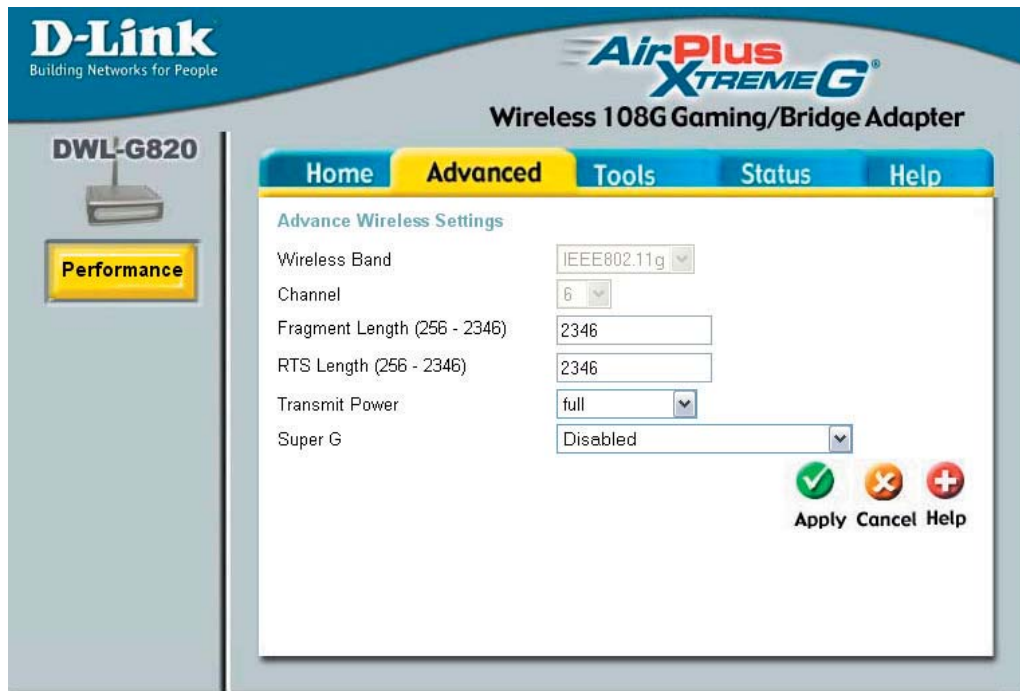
D-Link
Building Networks for People

AirPlus XTREME G®
Wireless 108G Gaming/Bridge Adapter

DWL-G820

Performance

Home | Advanced | Tools | Status | Help

Advance Wireless Settings

Wireless Band IEEE802.11g
Channel 6
Fragment Length (256 - 2346) 2346
RTS Length (256 - 2346) 2346
Transmit Power full
Super G Disabled

Apply Cancel Help